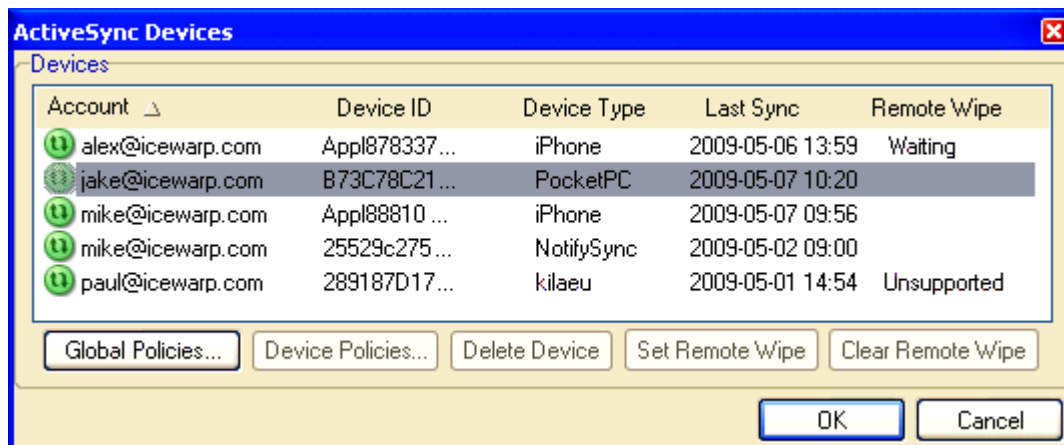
ActiveSync Devices

Devices

| Account | Device ID | Device Type | Last Sync | Remote Wipe |
|---|---|---|---|---|
| alex@icewarp.com | Appl878337... | iPhone | 2009-05-06 13:59 | Waiting |
| jake@icewarp.com | B73C78C21... | PocketPC | 2009-05-07 10:20 | |
| mike@icewarp.com | Appl88810 ... | iPhone | 2009-05-07 09:56 | |
| mike@icewarp.com | 25529c275... | NotifySync | 2009-05-02 09:00 | |
| paul@icewarp.com | 289187D17... | kilaeu | 2009-05-01 14:54 | Unsupported |

Global Policies... | Device Policies... | Delete Device | Set Remote Wipe | Clear Remote Wipe

OK | Cancel